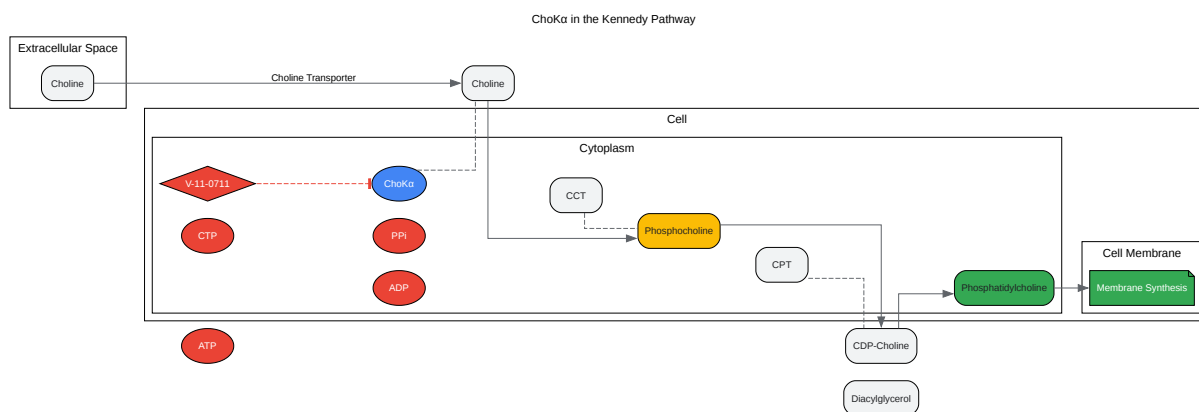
ChoKα in the Kennedy Pathway

Extracellular Space

Choline

Choline Transporter

Choline

Cell

Cytoplasm

V-11-0711

ChoKα

CCT

Phosphocholine

CTP

PPi

ADP

CPT

Phosphatidylcholine

Cell Membrane

Membrane Synthesis

ATP

CDP-Choline

Diacylglycerol